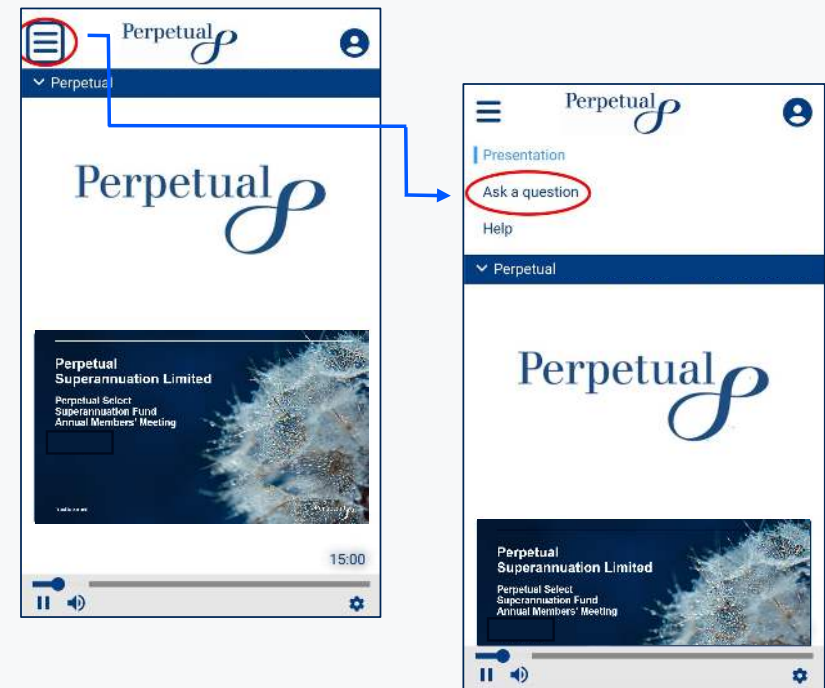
Perpetual

Perpetual

Perpetual

Perpetual
Superannuation Limited

Perpetual Select
Superannuation Fund
Annual Members' Meeting

15:00

Perpetual

Presentation

Ask a question

Help

Perpetual

Perpetual

Perpetual
Superannuation Limited

Perpetual Select
Superannuation Fund
Annual Members' Meeting